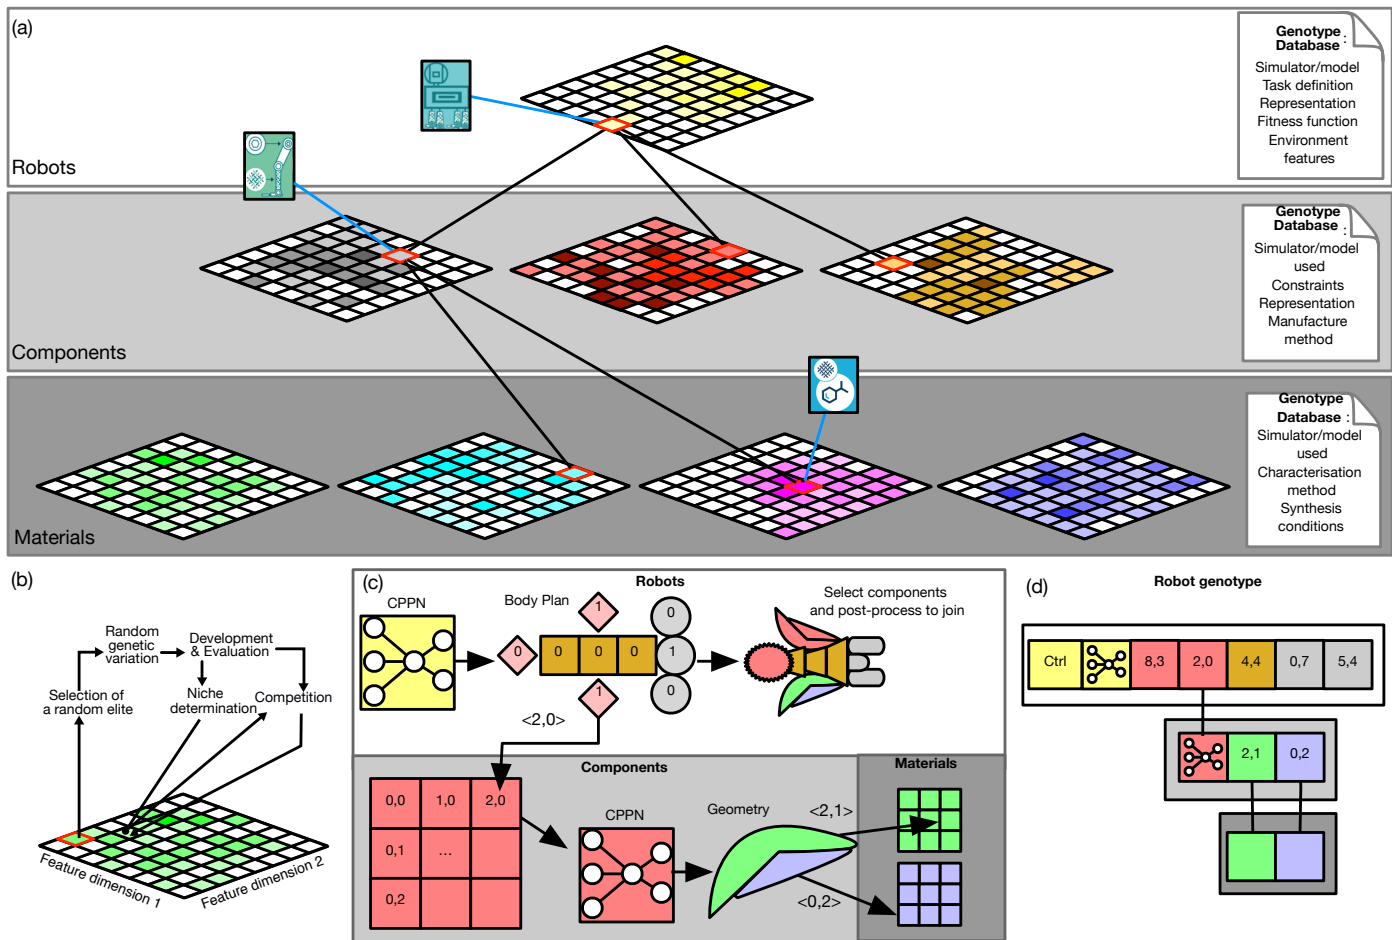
(a)

Robots

Genotype Database:
Simulator/model
Task definition
Representation
Fitness function
Environment features

Components

Genotype Database:
Simulator/model used
Constraints
Representation
Manufacture method

Materials

Genotype Database:
Simulator/model used
Characterisation method
Synthesis conditions

(b)

Random genetic variation
Development & Evaluation
Selection of a random elite
Niche determination
Competition
Feature dimension 1
Feature dimension 2

(c)

Robots

CPPN
Body Plan
Select components and post-process to join

1
0
0
0
0
0
1
0
1
<2,0>

Components

| 0,0 | 1,0 | 2,0 |
|---|---|---|
| 0,1 | ... | |
| 0,2 | | |

CPPN
Geometry
<2,1>
<0,2>

Materials

(d)

Robot genotype

| Ctrl | | 8,3 | 2,0 | 4,4 | 0,7 | 5,4 |
|---|---|---|---|---|---|---|

| | 2,1 | 0,2 |
|---|---|---|